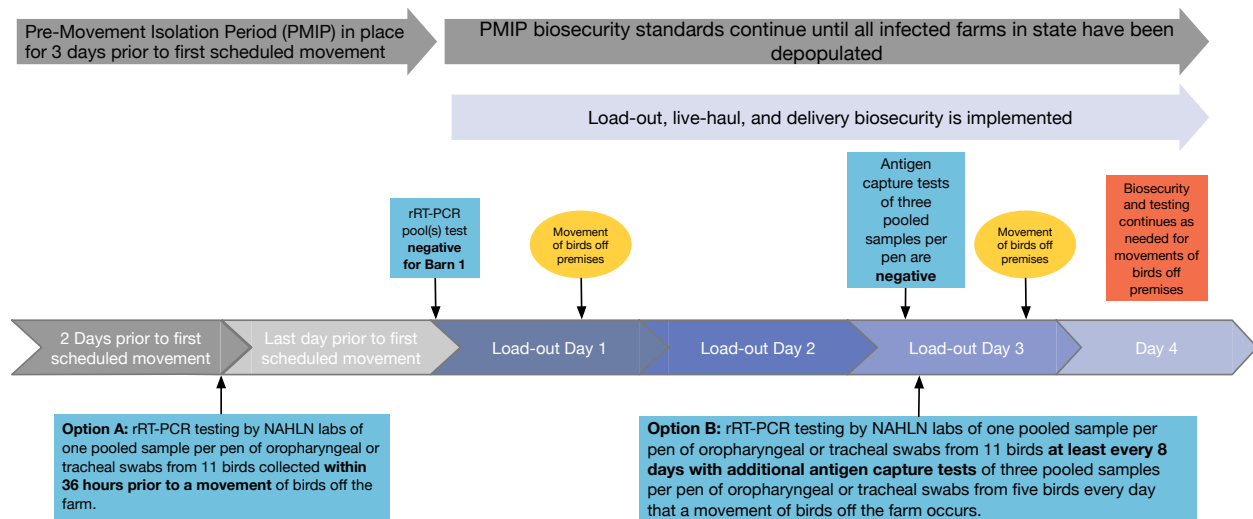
Pre-Movement Isolation Period (PMIP) in place for 3 days prior to first scheduled movement

PMIP biosecurity standards continue until all infected farms in state have been depopulated

Load-out, live-haul, and delivery biosecurity is implemented

rRT-PCR pool(s) test **negative for Barn 1**

Movement of birds off premises

Antigen capture tests of three pooled samples per pen are **negative**

Movement of birds off premises

Biosecurity and testing continues as needed for movements of birds off premises

2 Days prior to first scheduled movement

Last day prior to first scheduled movement

Load-out Day 1

Load-out Day 2

Load-out Day 3

Day 4

**Option A:** rRT-PCR testing by NAHLN labs of one pooled sample per pen of oropharyngeal or tracheal swabs from 11 birds collected **within 36 hours prior to a movement** of birds off the farm.

**Option B:** rRT-PCR testing by NAHLN labs of one pooled sample per pen of oropharyngeal or tracheal swabs from 11 birds **at least every 8 days with additional antigen capture tests** of three pooled samples per pen of oropharyngeal or tracheal swabs from five birds every day that a movement of birds off the farm occurs.